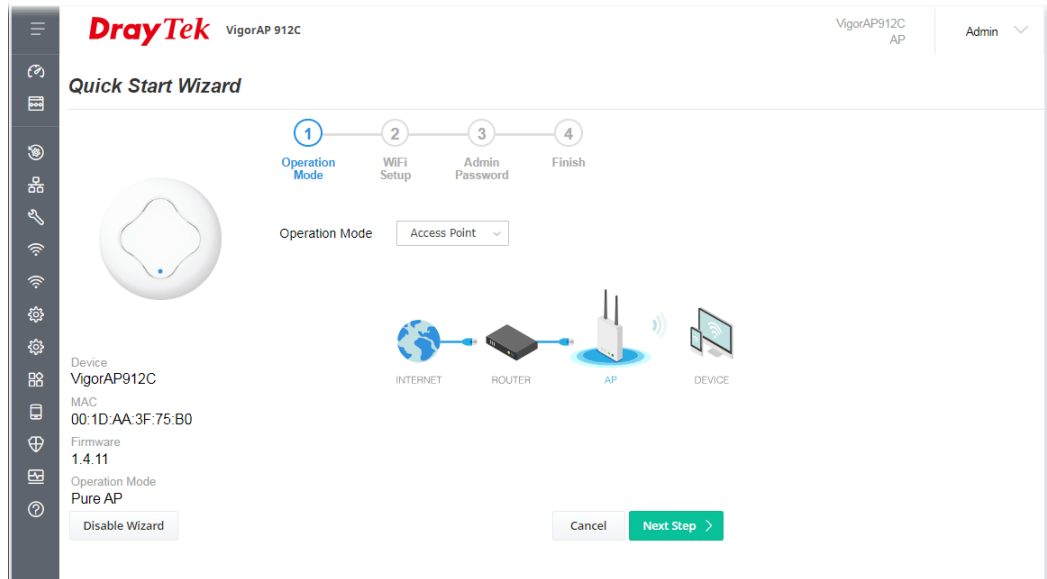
DrayTek VigorAP 912C

VigorAP912C
AP

Admin

Quick Start Wizard

1 Operation Mode
2 WiFi Setup
3 Admin Password
4 Finish

Operation Mode Access Point

INTERNET ROUTER AP DEVICE

Device
VigorAP912C
MAC
00:1D:AA:3F:75:B0
Firmware
1.4.11
Operation Mode
Pure AP

Disable Wizard

Cancel Next Step